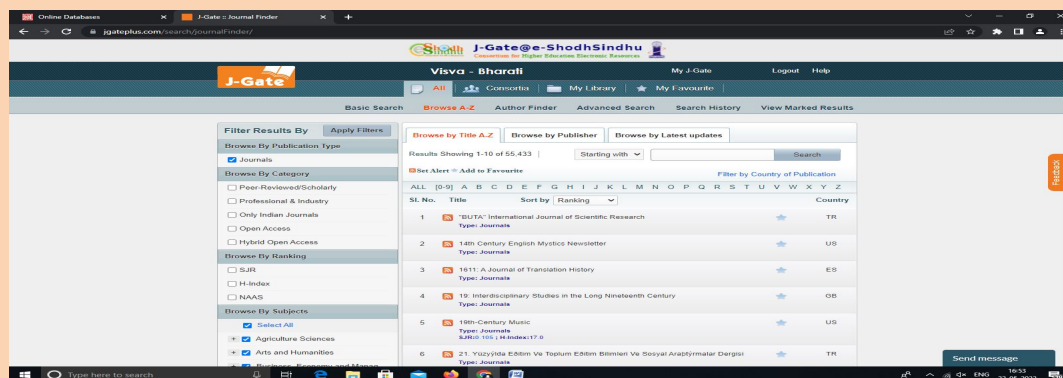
Online Databases × J-Gate :: Journal Finder × +

jgateplus.com/search/journalFinder/

J-Gate@e-ShodhSindhu
Consortium for Higher Education Electronic Resources

J-Gate

Visva - Bharati

My J-Gate Logout Help

All Consortia My Library My Favourite

Basic Search Browse A-Z Author Finder Advanced Search Search History View Marked Results

Filter Results By Apply Filters

Browse By Publication Type
Journals

Browse By Category
Peer-Reviewed/Scholarly
Professional & Industry
Only Indian Journals
Open Access
Hybrid Open Access

Browse By Ranking
SJR
H-Index
NAAS

Browse By Subjects
Select All
+ Agriculture Sciences
+ Arts and Humanities
+ Business, Economy and Manage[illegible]

Browse by Title A-Z Browse by Publisher Browse by Latest updates

Results Showing 1-10 of 55,433 | Starting with Search

Set Alert Add to Favourite Filter by Country of Publication

ALL [0-9] A B C D E F G H I J K L M N O P Q R S T U V W X Y Z

| Sl. No. | Title | Sort by Ranking | Country |
|---|---|---|---|
| 1 | "BUTA" International Journal of Scientific Research Type: Journals | | TR |
| 2 | 14th Century English Mystics Newsletter Type: Journals | | US |
| 3 | 1611: A Journal of Translation History Type: Journals | | ES |
| 4 | 19: Interdisciplinary Studies in the Long Nineteenth Century Type: Journals | | GB |
| 5 | 19th-Century Music Type: Journals SJR:0.105 ; H-Index:17.0 | | US |
| 6 | 21. Yüzyılda Eğitim Ve Toplum Eğitim Bilimleri Ve Sosyal Araştırmalar Dergisi Type: Journals | | TR |

Feedback

Send message

Type here to search

ENG 16:53